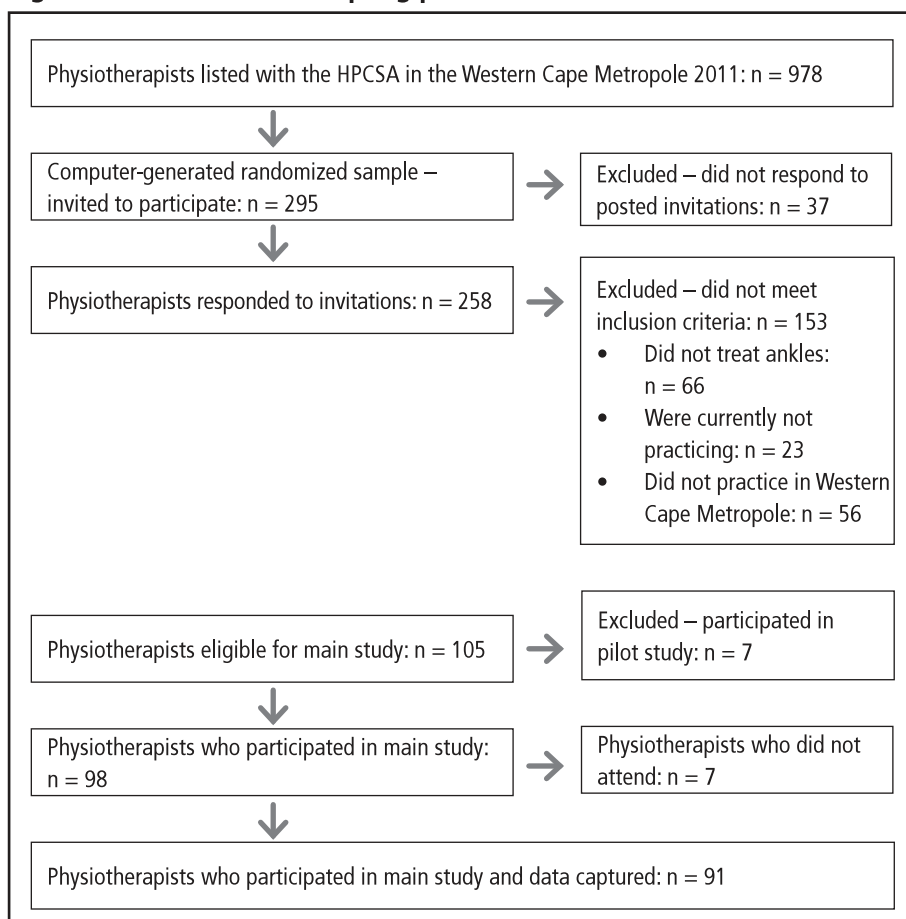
Physiotherapists listed with the HPCSA in the Western Cape Metropole 2011: n = 978

Computer-generated randomized sample – invited to participate: n = 295

Excluded – did not respond to posted invitations: n = 37

Physiotherapists responded to invitations: n = 258

Excluded – did not meet inclusion criteria: n = 153
- Did not treat ankles: n = 66
- Were currently not practicing: n = 23
- Did not practice in Western Cape Metropole: n = 56

Physiotherapists eligible for main study: n = 105

Excluded – participated in pilot study: n = 7

Physiotherapists who participated in main study: n = 98

Physiotherapists who did not attend: n = 7

Physiotherapists who participated in main study and data captured: n = 91